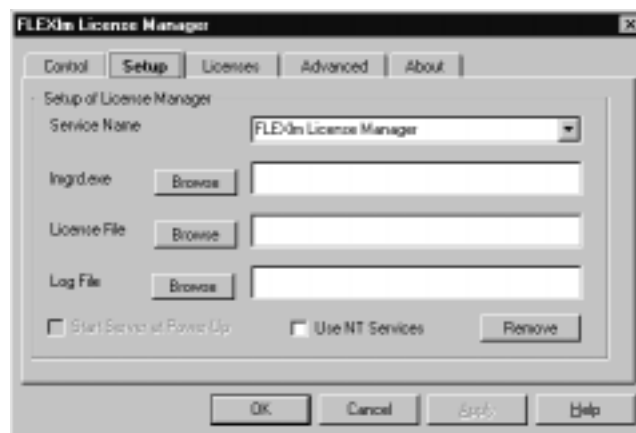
FLEXlm License Manager

Control | Setup | Licenses | Advanced | About

Setup of License Manager

Service Name | FLEXlm License Manager

lmgrd.exe | Browse

License File | Browse

Log File | Browse

Start Server at Power Up | Use NT Services | Remove

OK | Cancel | Apply | Help